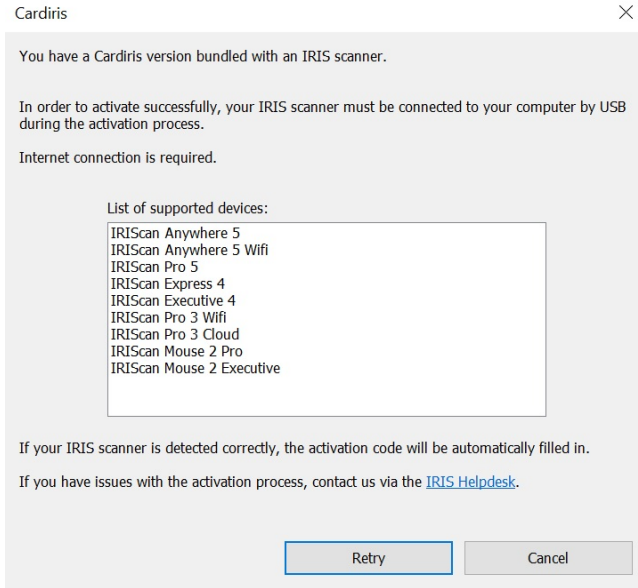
Cardiris

×

You have a Cardiris version bundled with an IRIS scanner.

In order to activate successfully, your IRIS scanner must be connected to your computer by USB during the activation process.

Internet connection is required.

List of supported devices:

IRIScan Anywhere 5
IRIScan Anywhere 5 Wifi
IRIScan Pro 5
IRIScan Express 4
IRIScan Executive 4
IRIScan Pro 3 Wifi
IRIScan Pro 3 Cloud
IRIScan Mouse 2 Pro
IRIScan Mouse 2 Executive

If your IRIS scanner is detected correctly, the activation code will be automatically filled in.

If you have issues with the activation process, contact us via the IRIS Helpdesk.

Retry

Cancel